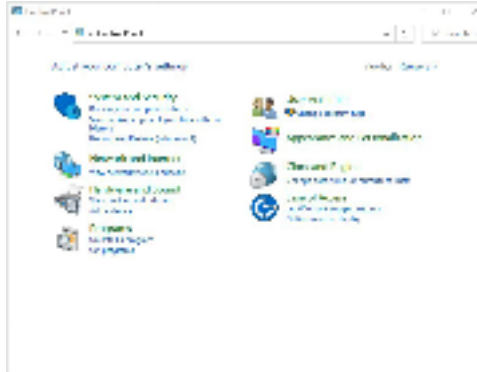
Control Panel

Control Panel

Adjust your computer's settings

View by: Category

System and Security
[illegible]
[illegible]
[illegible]

Network and Internet
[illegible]

Hardware and Sound
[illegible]
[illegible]

Programs
Uninstall a program
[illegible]

User Accounts
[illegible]

Appearance and Personalization

Clock and Region
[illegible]

Ease of Access
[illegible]
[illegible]